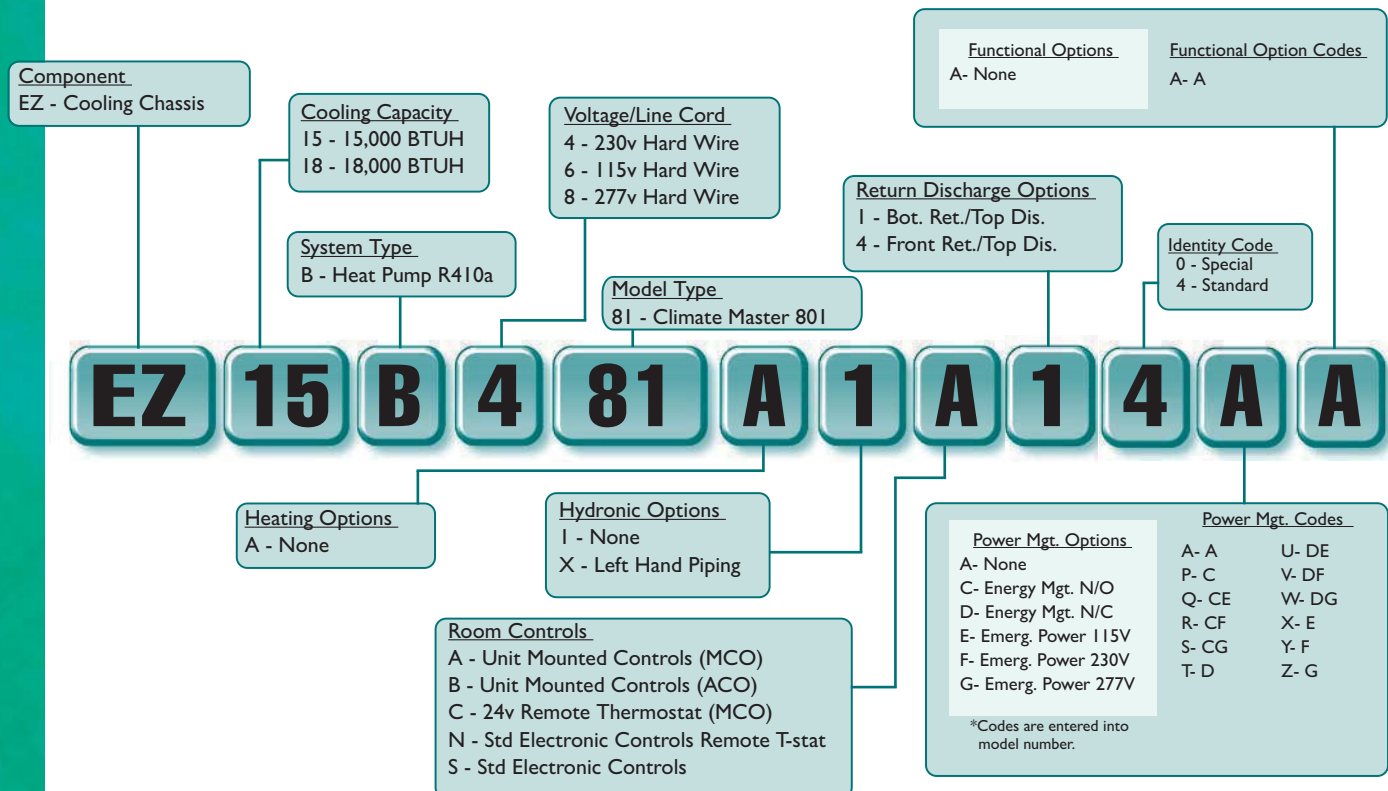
Component
EZ - Cooling Chassis

Cooling Capacity
15 - 15,000 BTUH
18 - 18,000 BTUH

System Type
B - Heat Pump R410a

Voltage/Line Cord
4 - 230v Hard Wire
6 - 115v Hard Wire
8 - 277v Hard Wire

Model Type
81 - Climate Master 801

Return Discharge Options
1 - Bot. Ret./Top Dis.
4 - Front Ret./Top Dis.

Functional Options
A- None

Functional Option Codes
A- A

Identity Code
0 - Special
4 - Standard

EZ 15 B 4 81 A 1 A 1 4 A A

Heating Options
A - None

Hydronic Options
1 - None
X - Left Hand Piping

Room Controls
A - Unit Mounted Controls (MCO)
B - Unit Mounted Controls (ACO)
C - 24v Remote Thermostat (MCO)
N - Std Electronic Controls Remote T-stat
S - Std Electronic Controls

Power Mgt. Options
A- None
C- Energy Mgt. N/O
D- Energy Mgt. N/C
E- Emerg. Power 115V
F- Emerg. Power 230V
G- Emerg. Power 277V

*Codes are entered into model number.

Power Mgt. Codes

| | |
|---|---|
| A- A | U- DE |
| P- C | V- DF |
| Q- CE | W- DG |
| R- CF | X- E |
| S- CG | Y- F |
| T- D | Z- G |